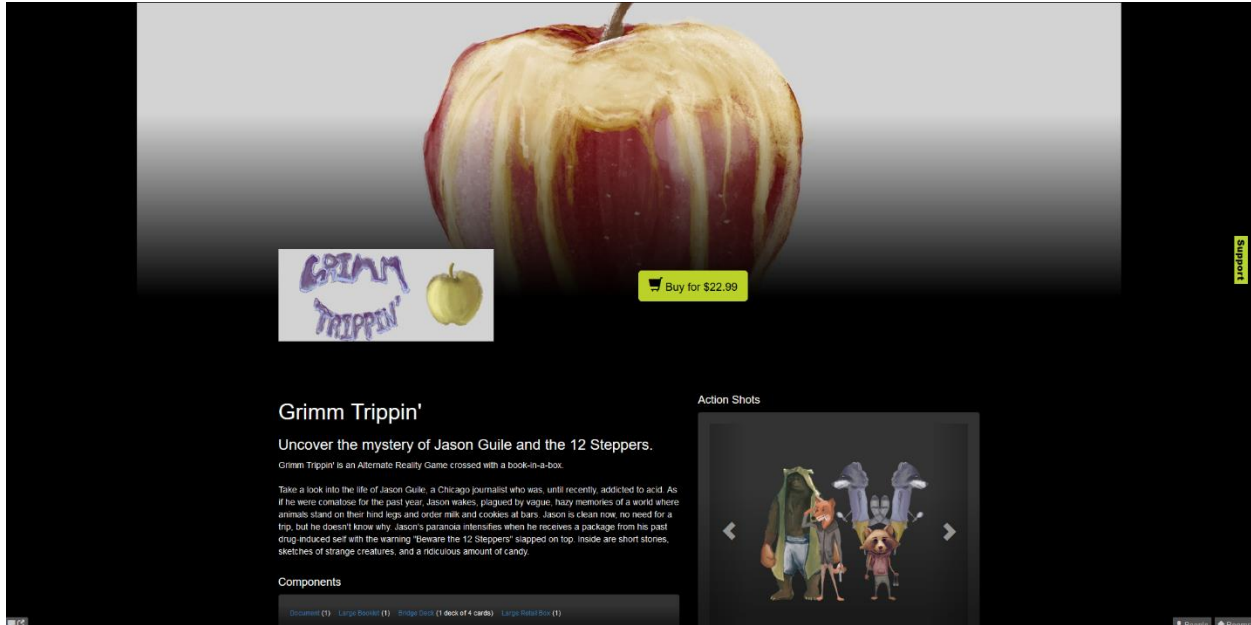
GRIMM TRIPPIN'

Buy for $22.99

Support

Grimm Trippin'

Uncover the mystery of Jason Guile and the 12 Steppers.

Grimm Trippin' is an Alternate Reality Game crossed with a book-in-a-box.

Take a look into the life of Jason Guile, a Chicago journalist who was, until recently, addicted to acid. As if he were comatose for the past year, Jason wakes, plagued by vague, hazy memories of a world where animals stand on their hind legs and order milk and cookies at bars. Jason is clean now, no need for a trip, but he doesn't know why. Jason's paranoia intensifies when he receives a package from his past drug-induced self with the warning "Beware the 12 Steppers" slapped on top. Inside are short stories, sketches of strange creatures, and a ridiculous amount of candy.

Components

Document (1) Large Booklet (1) Bridge Deck (1 deck of 4 cards) Large Retail Box (1)

Action Shots